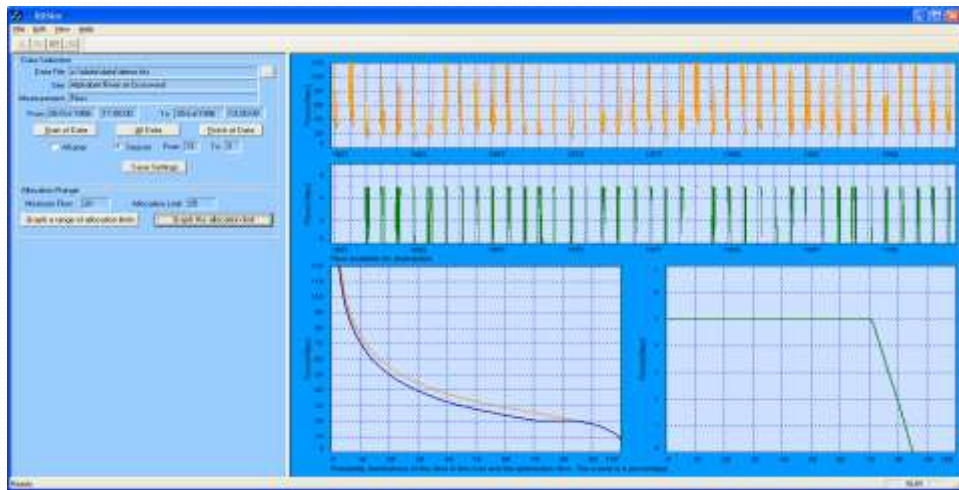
EflowStats

File Edit View Help

Data Selection

Data File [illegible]

Site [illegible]

Measurement Flow

From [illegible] To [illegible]

Start of Data | All Data | End of Data

All year | Season From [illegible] To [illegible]

Save Settings

Allocation Range

Minimum Flow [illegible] Allocation Limit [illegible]

Graph a range of allocation limits | Graph the allocation limit

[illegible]

Ready